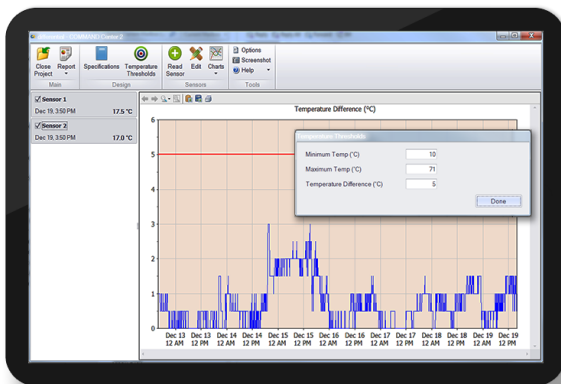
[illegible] - COMMAND Center 2

Close Project
Report
Specifications
Temperature Thresholds
Read Sensor
Edit
Charts
Options
Screenshot
Help

Main
Design
Sensors
Tools

Sensor 1
Dec 19, 3:50 PM
17.5 °C

Sensor 2
Dec 19, 3:50 PM
17.0 °C

Temperature Difference (°C)

6
5
4
3
2
1
0

Dec 13 12 AM
Dec 13 12 PM
Dec 14 12 AM
Dec 14 12 PM
Dec 15 12 AM
Dec 15 12 PM
Dec 16 12 AM
Dec 16 12 PM
Dec 17 12 AM
Dec 17 12 PM
Dec 18 12 AM
Dec 18 12 PM
Dec 19 12 AM
Dec 19 12 PM

Temperature Thresholds

| | |
|---|---|
| Minimum Temp (°C) | 10 |
| Maximum Temp (°C) | 71 |
| Temperature Difference (°C) | 5 |

Done